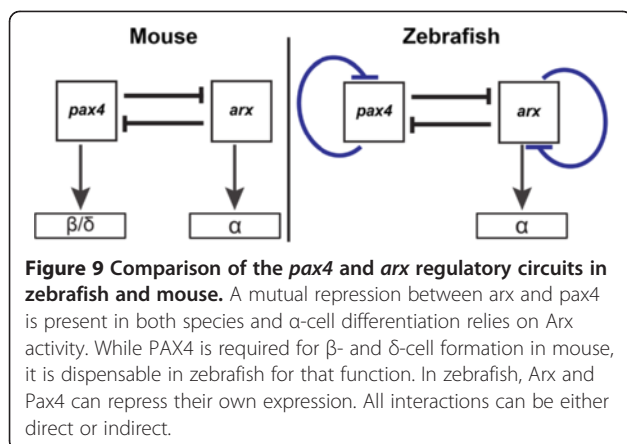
Mouse

pax4

arx

β/δ

α

Zebrafish

pax4

arx

α

**Figure 9 Comparison of the *pax4* and *arx* regulatory circuits in zebrafish and mouse.** A mutual repression between arx and pax4 is present in both species and α-cell differentiation relies on Arx activity. While PAX4 is required for β- and δ-cell formation in mouse, it is dispensable in zebrafish for that function. In zebrafish, Arx and Pax4 can repress their own expression. All interactions can be either direct or indirect.